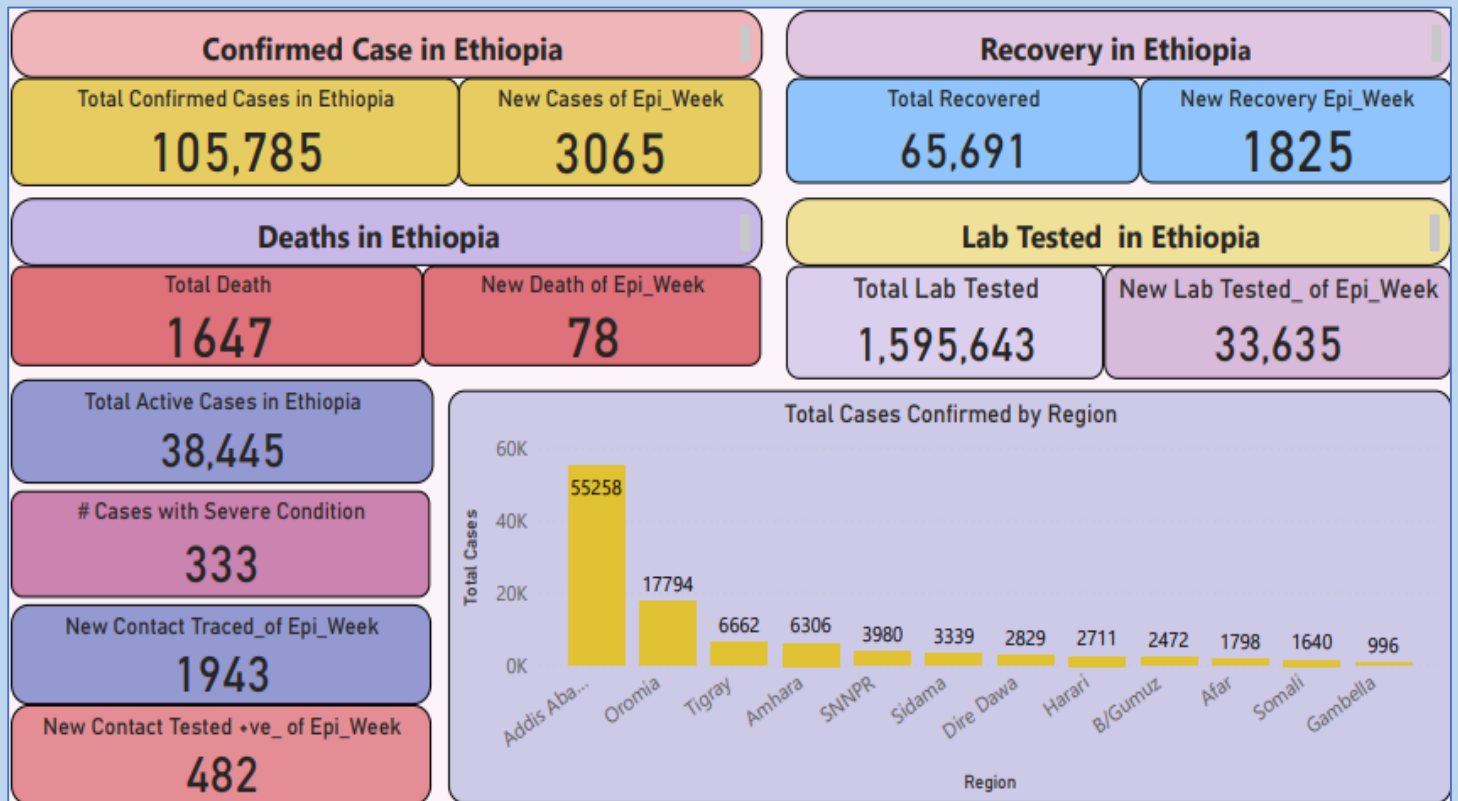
Confirmed Case in Ethiopia

Total Confirmed Cases in Ethiopia
105,785

New Cases of Epi_Week
3065

Recovery in Ethiopia

Total Recovered
65,691

New Recovery Epi_Week
1825

Deaths in Ethiopia

Total Death
1647

New Death of Epi_Week
78

Lab Tested in Ethiopia

Total Lab Tested
1,595,643

New Lab Tested_ of Epi_Week
33,635

Total Active Cases in Ethiopia
38,445

# Cases with Severe Condition
333

New Contact Traced_of Epi_Week
1943

New Contact Tested +ve_ of Epi_Week
482

Total Cases Confirmed by Region

60K
40K
20K
0K
Total Cases

55258
17794
6662
6306
3980
3339
2829
2711
2472
1798
1640
996

Addis Aba...
Oromia
Tigray
Amhara
SNNPR
Sidama
Dire Dawa
Harari
B/Gumuz
Afar
Somali
Gambella

Region